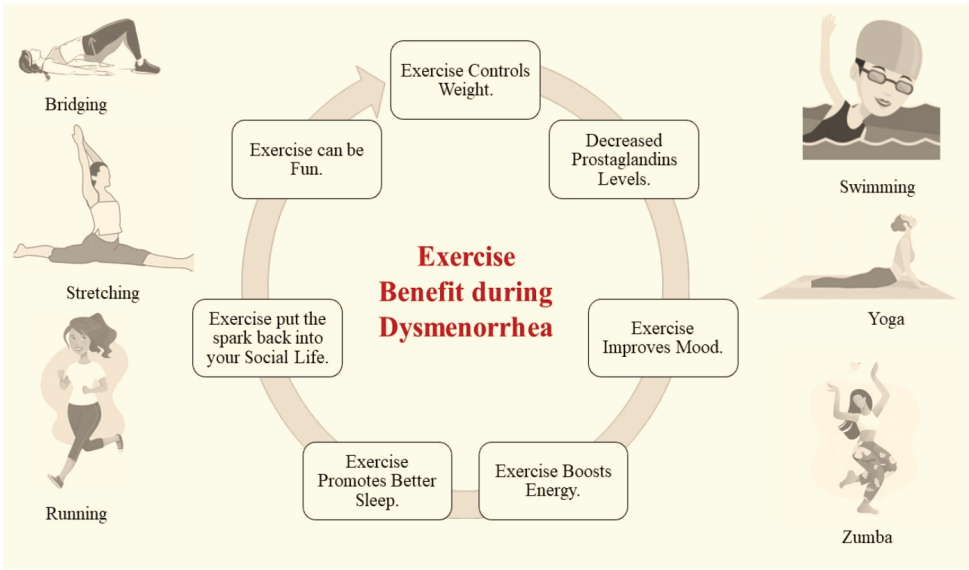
Bridging

Stretching

Running

Exercise Benefit during Dysmenorrhea

Exercise Controls Weight.

Decreased Prostaglandins Levels.

Exercise Improves Mood.

Exercise Boosts Energy.

Exercise Promotes Better Sleep.

Exercise put the spark back into your Social Life.

Exercise can be Fun.

Swimming

Yoga

Zumba